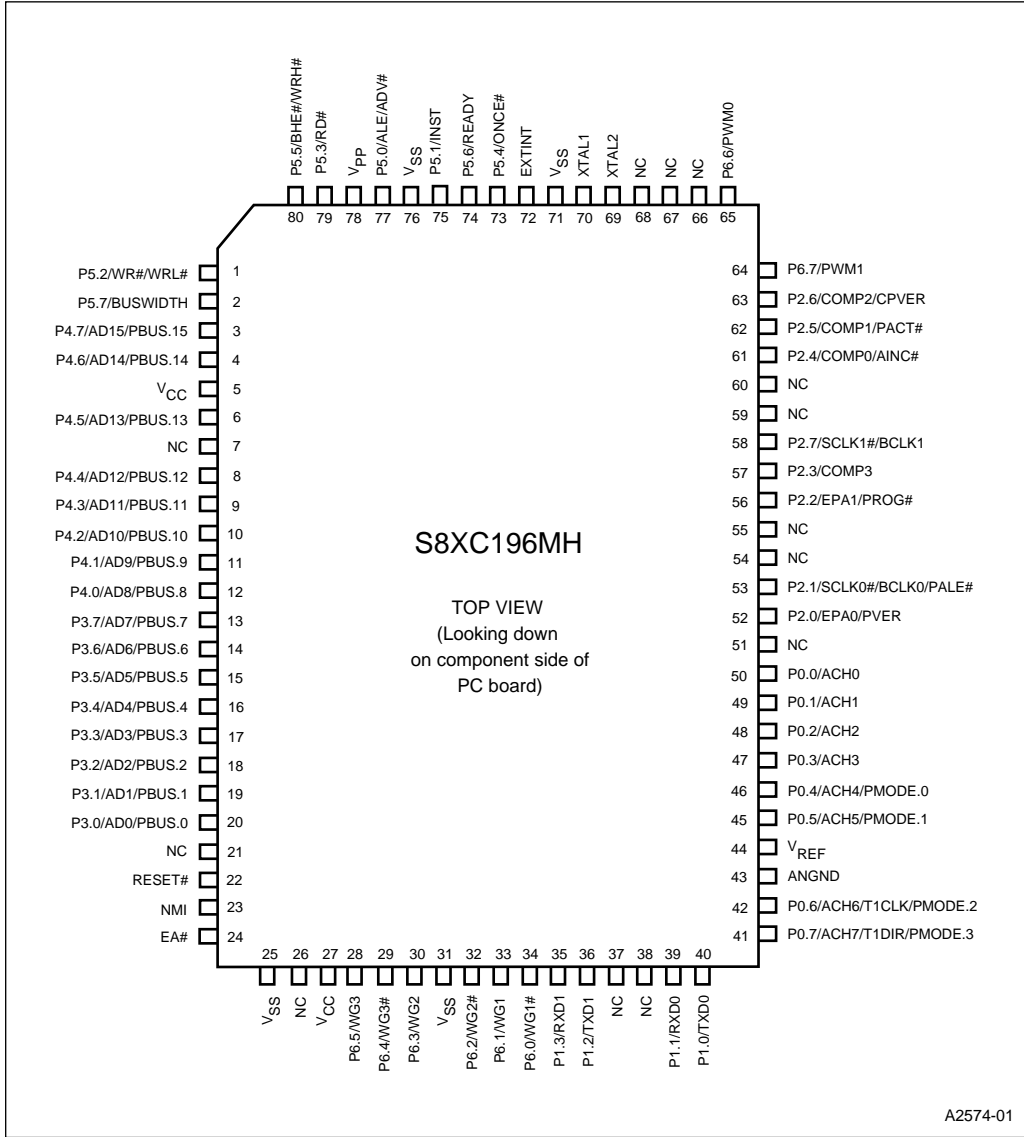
P5.5/BHE#/WRH# 80
P5.3/RD# 79
$V_{PP}$ 78
P5.0/ALE/ADV# 77
$V_{SS}$ 76
P5.1/INST 75
P5.6/READY 74
P5.4/ONCE# 73
EXTINT 72
$V_{SS}$ 71
XTAL1 70
XTAL2 69
NC 68
NC 67
NC 66
P6.6/PWM0 65

P5.2/WR#/WRL# 1
P5.7/BUSWIDTH 2
P4.7/AD15/PBUS.15 3
P4.6/AD14/PBUS.14 4
$V_{CC}$ 5
P4.5/AD13/PBUS.13 6
NC 7
P4.4/AD12/PBUS.12 8
P4.3/AD11/PBUS.11 9
P4.2/AD10/PBUS.10 10
P4.1/AD9/PBUS.9 11
P4.0/AD8/PBUS.8 12
P3.7/AD7/PBUS.7 13
P3.6/AD6/PBUS.6 14
P3.5/AD5/PBUS.5 15
P3.4/AD4/PBUS.4 16
P3.3/AD3/PBUS.3 17
P3.2/AD2/PBUS.2 18
P3.1/AD1/PBUS.1 19
P3.0/AD0/PBUS.0 20
NC 21
RESET# 22
NMI 23
EA# 24

S8XC196MH

TOP VIEW
(Looking down
on component side of
PC board)

64 P6.7/PWM1
63 P2.6/COMP2/CPVER
62 P2.5/COMP1/PACT#
61 P2.4/COMP0/AINC#
60 NC
59 NC
58 P2.7/SCLK1#/BCLK1
57 P2.3/COMP3
56 P2.2/EPA1/PROG#
55 NC
54 NC
53 P2.1/SCLK0#/BCLK0/PALE#
52 P2.0/EPA0/PVER
51 NC
50 P0.0/ACH0
49 P0.1/ACH1
48 P0.2/ACH2
47 P0.3/ACH3
46 P0.4/ACH4/PMODE.0
45 P0.5/ACH5/PMODE.1
44 $V_{REF}$
43 ANGND
42 P0.6/ACH6/T1CLK/PMODE.2
41 P0.7/ACH7/T1DIR/PMODE.3

25 $V_{SS}$
26 NC
27 $V_{CC}$
28 P6.5/WG3
29 P6.4/WG3#
30 P6.3/WG2
31 $V_{SS}$
32 P6.2/WG2#
33 P6.1/WG1
34 P6.0/WG1#
35 P1.3/RXD1
36 P1.2/TXD1
37 NC
38 NC
39 P1.1/RXD0
40 P1.0/TXD0

A2574-01